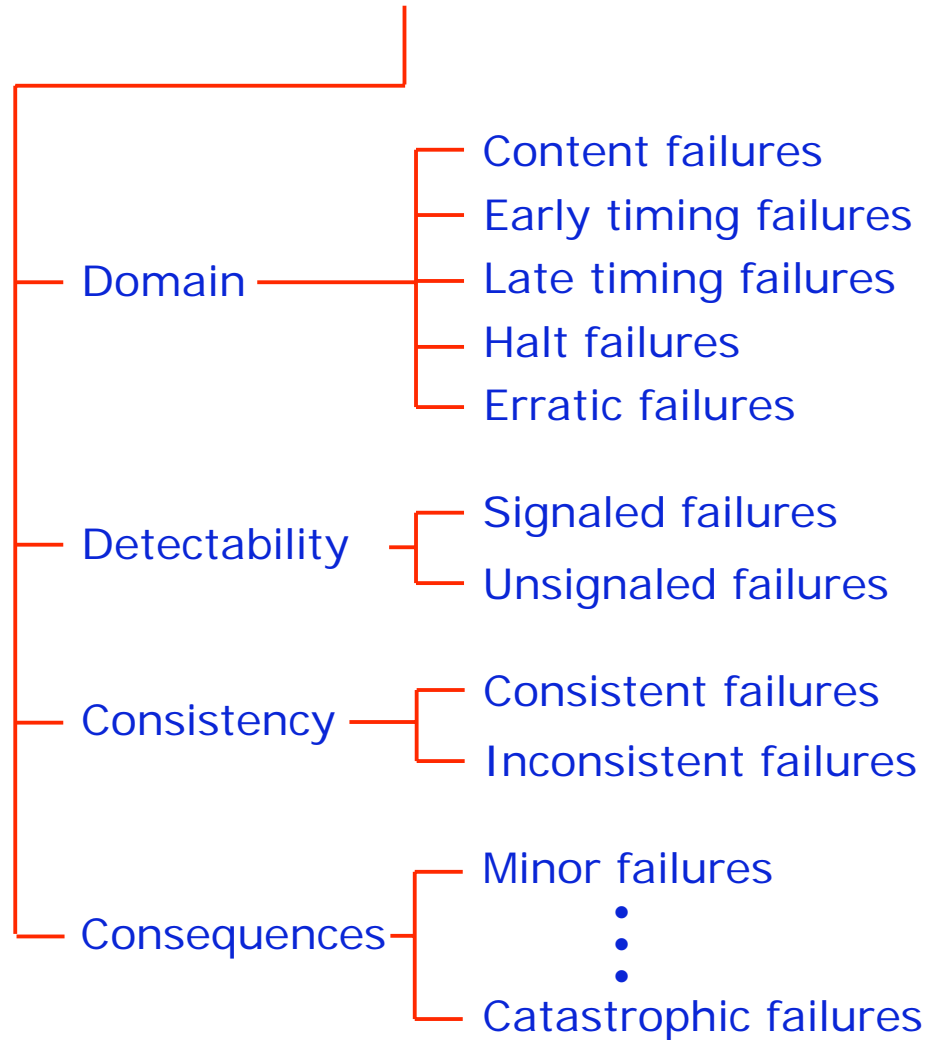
Content failures
Early timing failures
Domain
Late timing failures
Halt failures
Erratic failures

Signaled failures
Detectability
Unsignaled failures

Consistent failures
Consistency
Inconsistent failures

Minor failures
Consequences
⋮
Catastrophic failures